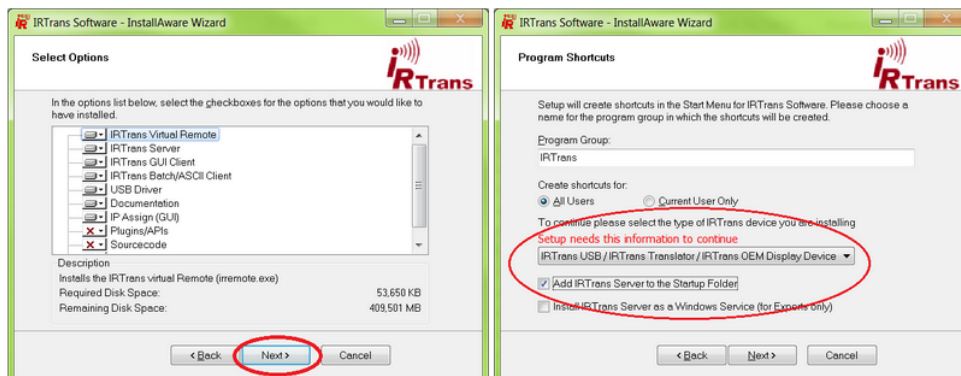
IRTrans Software - InstallAware Wizard

Select Options

iRTrans

In the options list below, select the checkboxes for the options that you would like to have installed.

IRTrans Virtual Remote
IRTrans Server
IRTrans GUI Client
IRTrans Batch/ASCII Client
USB Driver
Documentation
IP Assign (GUI)
Plugins/APIs
Sourcecode

Description
Installs the IRTrans virtual Remote (irremote.exe)

Required Disk Space: 53,650 KB
Remaining Disk Space: 409,501 MB

< Back
Next >
Cancel

IRTrans Software - InstallAware Wizard

Program Shortcuts

iRTrans

Setup will create shortcuts in the Start Menu for IRTrans Software. Please choose a name for the program group in which the shortcuts will be created.

Program Group:
IRTrans

Create shortcuts for:
All Users
Current User Only

To continue please select the type of IRTrans device you are installing
Setup needs this information to continue
IRTrans USB / IRTrans Translator / IRTrans OEM Display Device

Add IRTrans Server to the Startup Folder

Install IRTrans Server as a Windows Service (for Experts only)

< Back
Next >
Cancel